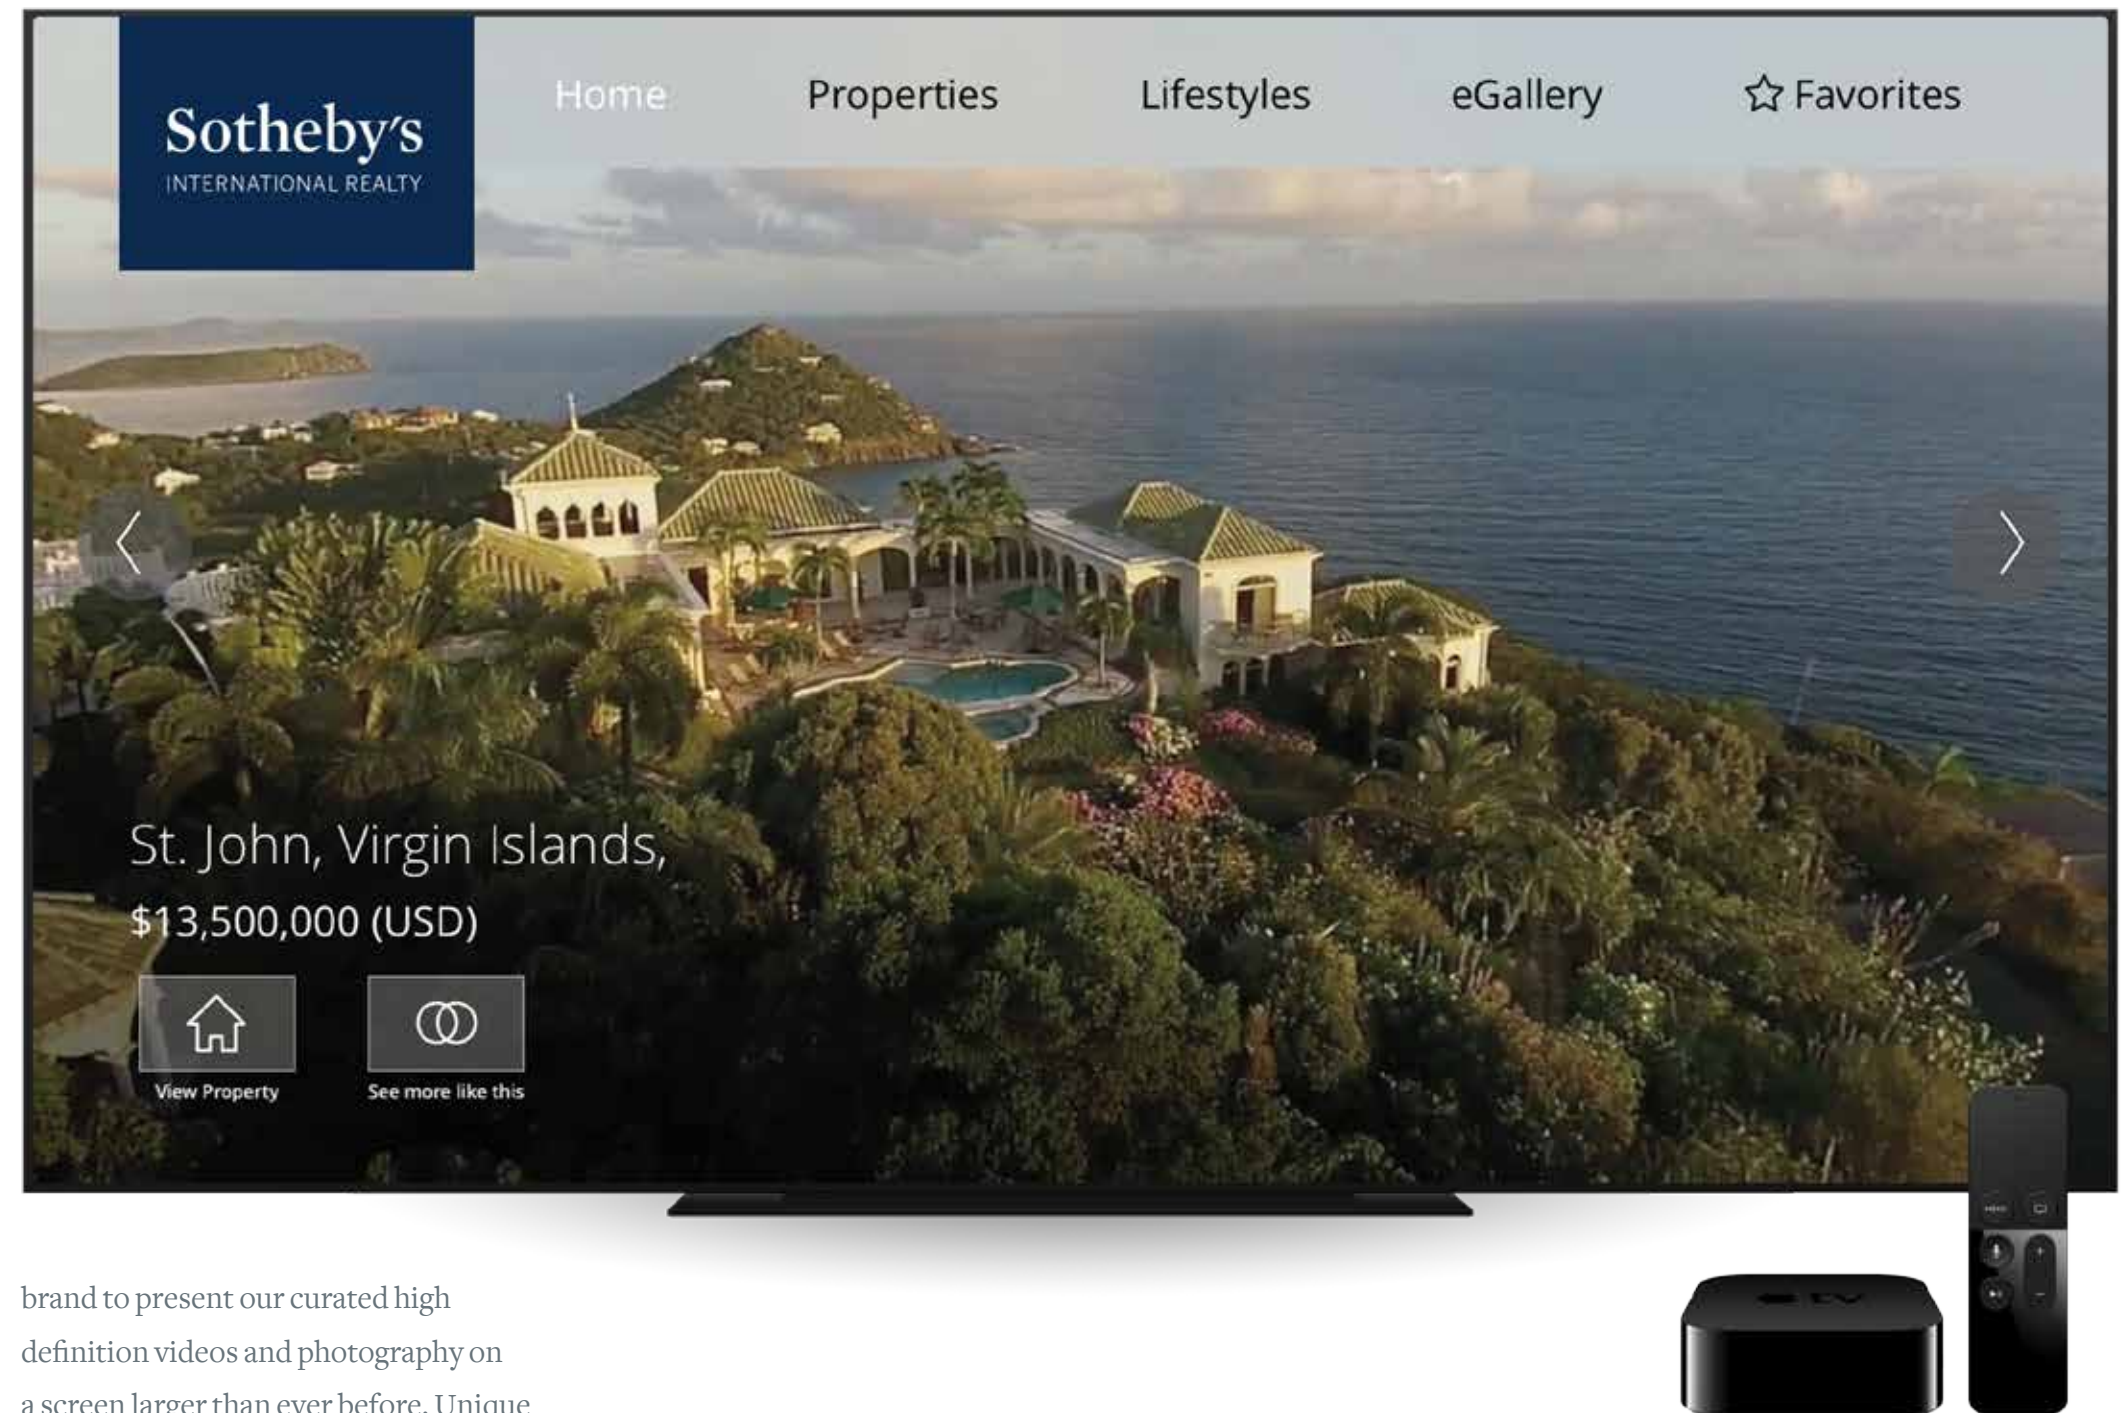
Sotheby's
INTERNATIONAL REALTY

Home Properties Lifestyles eGallery Favorites

St. John, Virgin Islands,
$13,500,000 (USD)

View Property
See more like this

brand to present our curated high definition videos and photography on a screen larger than ever before. Unique